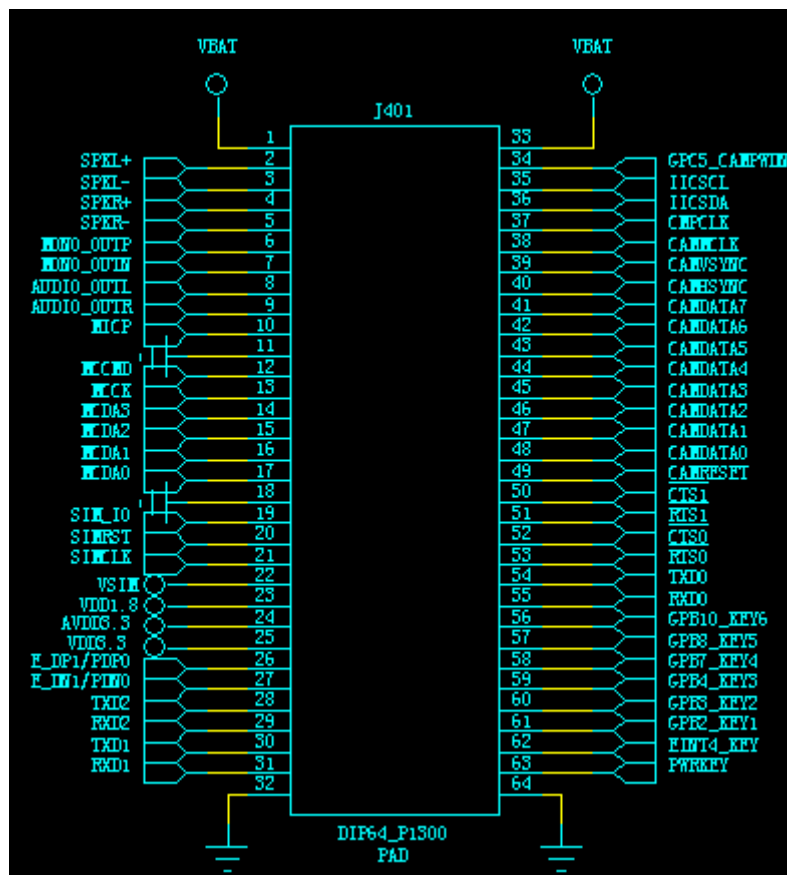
VBAT
VBAT
J401
1
2
3
4
5
6
7
8
9
10
11
12
13
14
15
16
17
18
19
20
21
22
23
24
25
26
27
28
29
30
31
32
33
34
35
36
37
38
39
40
41
42
43
44
45
46
47
48
49
50
51
52
53
54
55
56
57
58
59
60
61
62
63
64
SPKL+
SPKL-
SPKR+
SPKR-
MONO_OUTP
MONO_OUTN
AUDIO_OUTL
AUDIO_OUTR
MICP
MICMD
MCK
MDA3
MDA2
MDA1
MDA0
SIM_IO
SIMRST
SIMCLK
VSIM
VDD1.8
AVDD3.3
VDD3.3
E_DP1/PDP0
E_DN1/PDN0
TXD2
RXD2
TXD1
RXD1
GPC5_CAMPWDN
IICSCL
IICSDA
CMPCLK
CAMMCLK
CAMVSYNC
CAMHSYNC
CAMDATA7
CAMDATA6
CAMDATA5
CAMDATA4
CAMDATA3
CAMDATA2
CAMDATA1
CAMDATA0
CAMRESET
CTS1
RTS1
CTS0
RTS0
TXD0
RXD0
GPB10_KEY6
GPB8_KEY5
GPB7_KEY4
GPB4_KEY3
GPB3_KEY2
GPB2_KEY1
EINT4_KEY
PWRKEY
DIP64_P1300
PAD